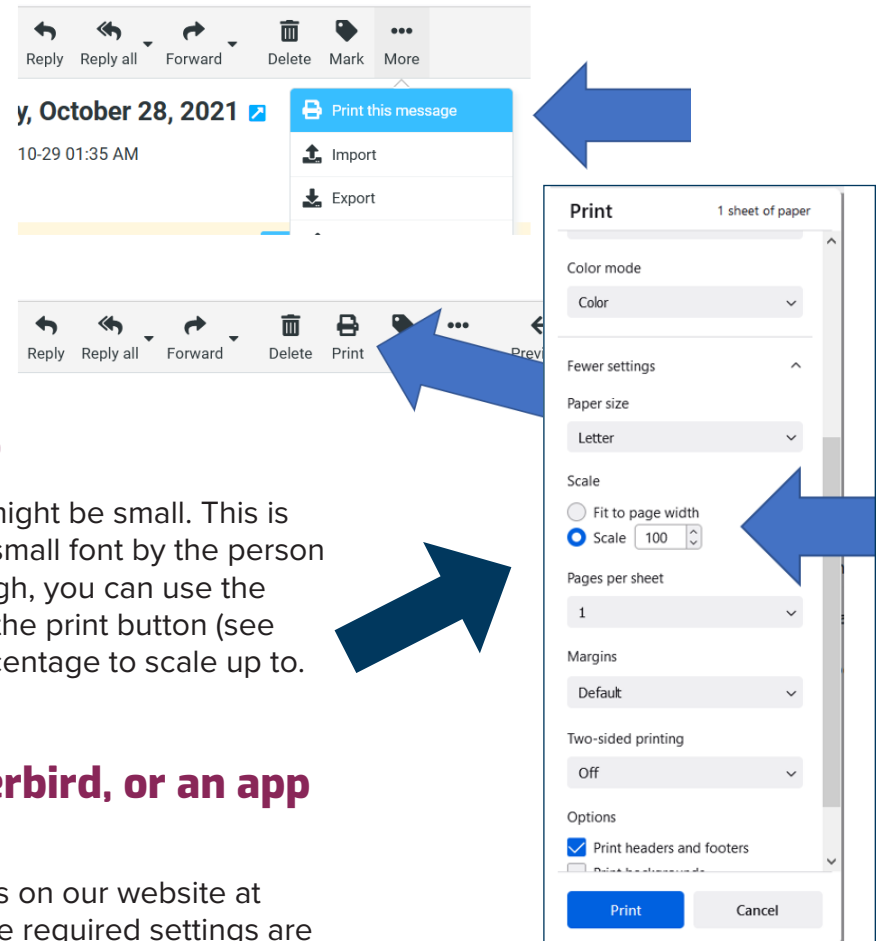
Reply Reply all Forward Delete Mark More

y, October 28, 2021

10-29 01:35 AM

Print this message

Import

Export

Reply Reply all Forward Delete Print

Previ

might be small. This is small font by the person gh, you can use the the print button (see centage to scale up to.

erbird, or an app

s on our website at e required settings are

Print 1 sheet of paper

Color mode

Color

Fewer settings

Paper size

Letter

Scale

Fit to page width

Scale 100

Pages per sheet

1

Margins

Default

Two-sided printing

Off

Options

Print headers and footers

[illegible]

Print Cancel